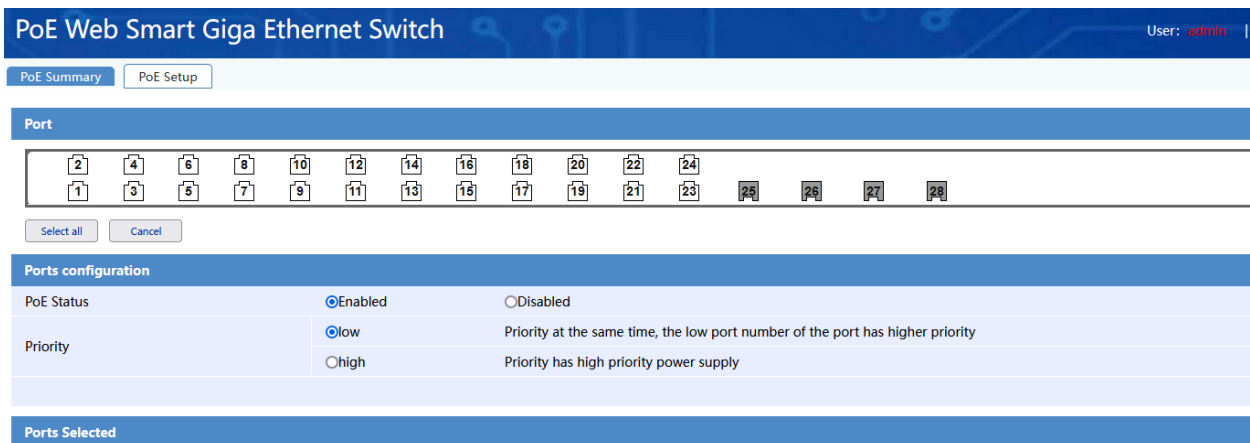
PoE Web Smart Giga Ethernet Switch

User: admin |

PoE Summary PoE Setup

Port

2 4 6 8 10 12 14 16 18 20 22 24
1 3 5 7 9 11 13 15 17 19 21 23 25 26 27 28

Select all Cancel

Ports configuration

| PoE Status | Enabled | Disabled |
|---|---|---|
| Priority | low | Priority at the same time, the low port number of the port has higher priority |
| | high | Priority has high priority power supply |

Ports Selected